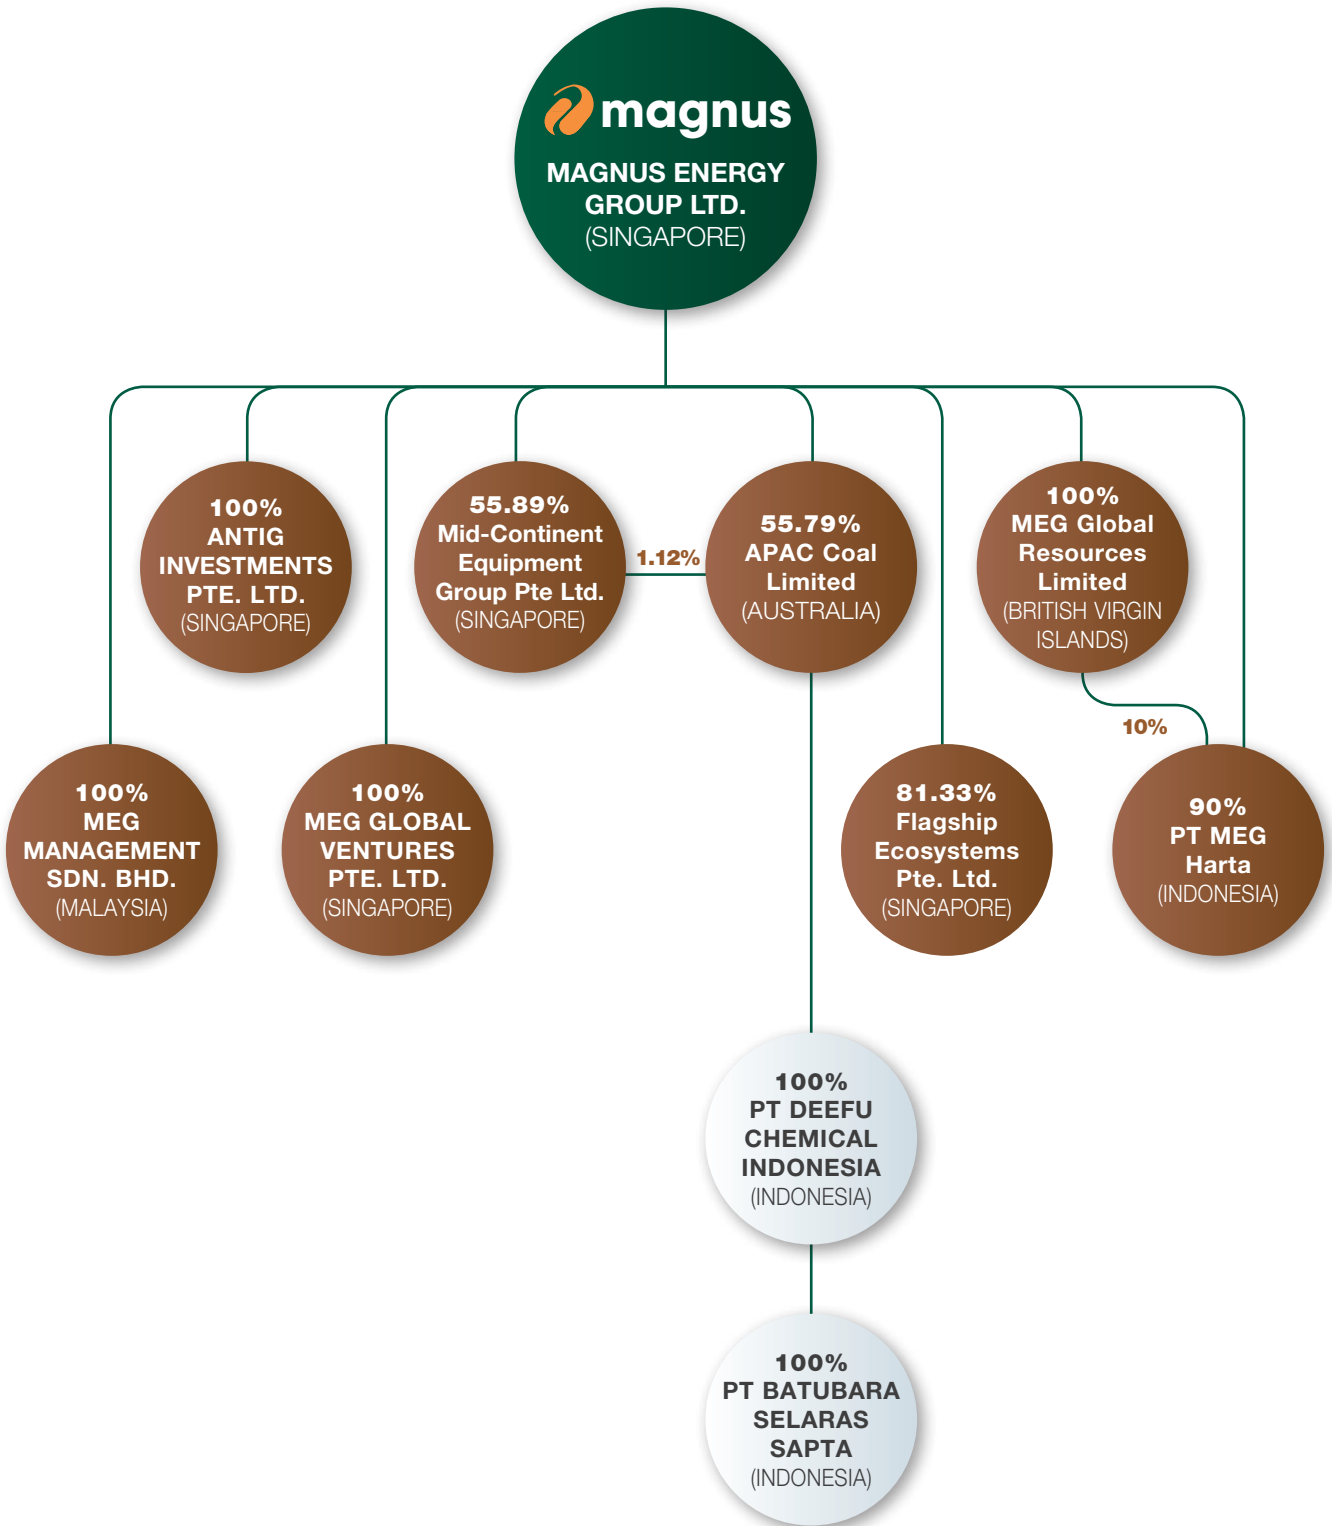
magnus
MAGNUS ENERGY GROUP LTD.
(SINGAPORE)

100%
ANTIG INVESTMENTS PTE. LTD.
(SINGAPORE)

55.89%
Mid-Continent Equipment Group Pte Ltd.
(SINGAPORE)

1.12%

55.79%
APAC Coal Limited
(AUSTRALIA)

100%
MEG Global Resources Limited
(BRITISH VIRGIN ISLANDS)

10%

100%
MEG MANAGEMENT SDN. BHD.
(MALAYSIA)

100%
MEG GLOBAL VENTURES PTE. LTD.
(SINGAPORE)

81.33%
Flagship Ecosystems Pte. Ltd.
(SINGAPORE)

90%
PT MEG Harta
(INDONESIA)

100%
PT DEEFU CHEMICAL INDONESIA
(INDONESIA)

100%
PT BATUBARA SELARAS SAPTA
(INDONESIA)